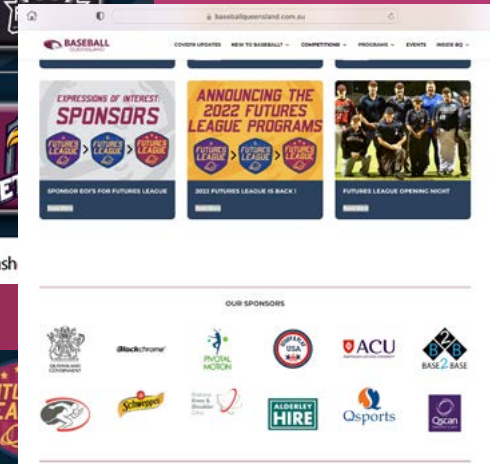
baseballqueensland.com.au

BASEBALL QUEENSLAND

COVID19 UPDATES NEW TO BASEBALL? COMPETITIONS PROGRAMS EVENTS INSIDE BQ

EXPRESSIONS OF INTEREST: SPONSORS

FUTURES LEAGUE FUTURES LEAGUE FUTURES LEAGUE

SPONSOR EOI'S FOR FUTURES LEAGUE

Read More

ANNOUNCING THE 2022 FUTURES LEAGUE PROGRAMS

FUTURES LEAGUE FUTURES LEAGUE FUTURES LEAGUE

2022 FUTURES LEAGUE IS BACK !

Read More

FUTURES LEAGUE OPENING NIGHT

Read More

OUR SPONSORS

QUEENSLAND GOVERNMENT

Blockchrome

PIVOTAL MOTION

USA

ACU

BASE 2 BASE

Schweppes

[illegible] Knee & Shoulder Clinic

ALDERLEY HIRE

Qsports

Qscan

sh